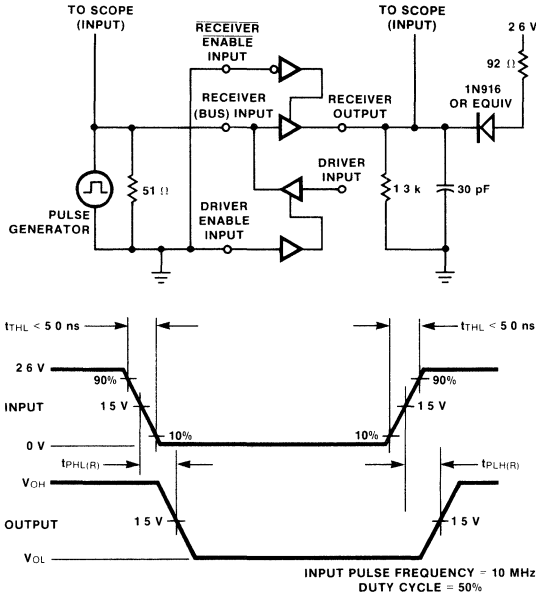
TO SCOPE (INPUT)

$\overline{\text{RECEIVER}}$ ENABLE INPUT

TO SCOPE (INPUT)

2 6 V

92 Ω

1N916 OR EQUIV

RECEIVER (BUS) INPUT

RECEIVER OUTPUT

DRIVER INPUT

51 Ω

1 3 k

30 pF

PULSE GENERATOR

DRIVER ENABLE INPUT

$t_{THL}$ < 5 0 ns

$t_{THL}$ < 5 0 ns

2 6 V

90%

90%

INPUT

1 5 V

1 5 V

0 V

10%

10%

$t_{PHL(R)}$

$t_{PLH(R)}$

$V_{OH}$

OUTPUT

1 5 V

1 5 V

$V_{OL}$

INPUT PULSE FREQUENCY = 10 MHz
DUTY CYCLE = 50%